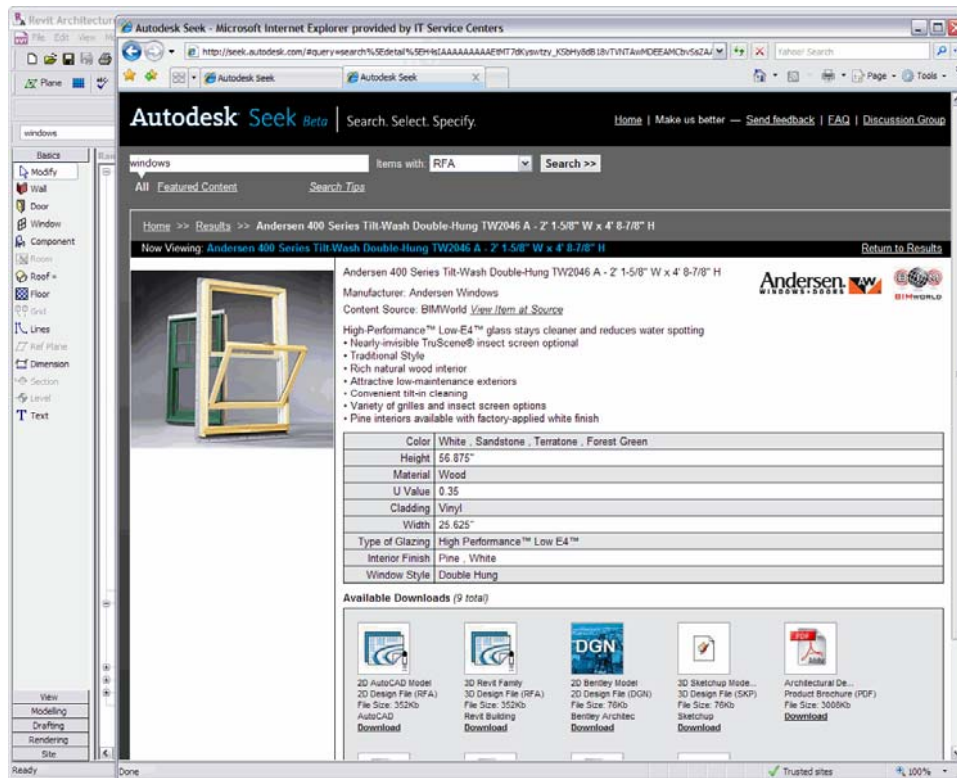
Revit Architecture

File Edit View

Plane

windows

Basics

Modify
Wall
Door
Window
Component
Room
Roof
Floor
Grid
Lines
Ref Plane
Dimension
Section
Level
Text

View
Modelling
Drafting
Rendering
Site

Ready

Autodesk Seek - Microsoft Internet Explorer provided by IT Service Centers

http://seek.autodesk.com/#query=search%5Edetail%5EH4sIAAAAAAAAAEtMT7dKyswtzy_K5bHy8dB18vTVNTAwMDEEAMCbvSa2A/

Yahoo! Search

Autodesk Seek | Autodesk Seek

Page Tools

Autodesk Seek Beta | Search. Select. Specify.

Home | Make us better — Send feedback | FAQ | Discussion Group

windows Items with: RFA Search >>

All Featured Content Search Tips

Home >> Results >> Andersen 400 Series Tilt-Wash Double-Hung TW2046 A - 2' 1-5/8" W x 4' 8-7/8" H

Now Viewing: Andersen 400 Series Tilt-Wash Double-Hung TW2046 A - 2' 1-5/8" W x 4' 8-7/8" H

Return to Results

Andersen 400 Series Tilt-Wash Double-Hung TW2046 A - 2' 1-5/8" W x 4' 8-7/8" H

Andersen WINDOWS • DOORS

BIMWORLD

Manufacturer: Andersen Windows
Content Source: BIMWorld View Item at Source

High-Performance™ Low-E4™ glass stays cleaner and reduces water spotting
• Nearly-invisible TruScene® insect screen optional
• Traditional Style
• Rich natural wood interior
• Attractive low-maintenance exteriors
• Convenient tilt-in cleaning
• Variety of grilles and insect screen options
• Pine interiors available with factory-applied white finish

| Color | White , Sandstone , Terratone , Forest Green |
|---|---|
| Height | 56.875" |
| Material | Wood |
| U Value | 0.35 |
| Cladding | Vinyl |
| Width | 25.625" |
| Type of Glazing | High Performance™ Low E4™ |
| Interior Finish | Pine , White |
| Window Style | Double Hung |

Available Downloads (9 total)

2D AutoCAD Model
2D Design File (RFA)
File Size: 352Kb
AutoCAD
Download

3D Revit Family
3D Design File (RFA)
File Size: 352Kb
Revit Building
Download

DGN
2D Bentley Model
2D Design File (DGN)
File Size: 76Kb
Bentley Architec
Download

3D Sketchup Mode...
3D Design File (SKP)
File Size: 76Kb
Sketchup
Download

PDF
Architectural De...
Product Brochure (PDF)
File Size: 3088Kb
Download

Done

Trusted sites

100%